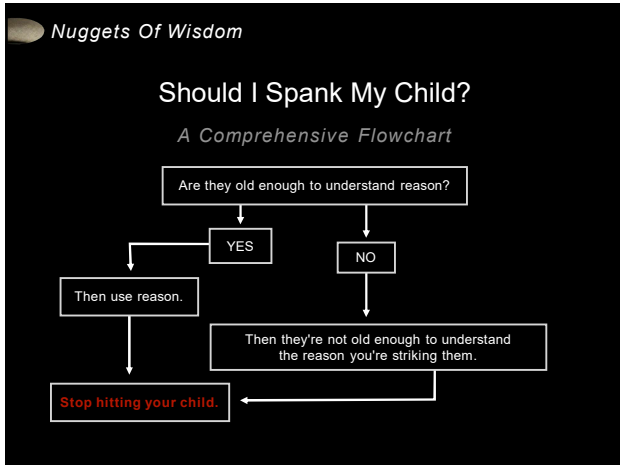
Nuggets Of Wisdom

Should I Spank My Child?

A Comprehensive Flowchart

Are they old enough to understand reason?

YES

NO

Then use reason.

Then they're not old enough to understand the reason you're striking them.

Stop hitting your child.